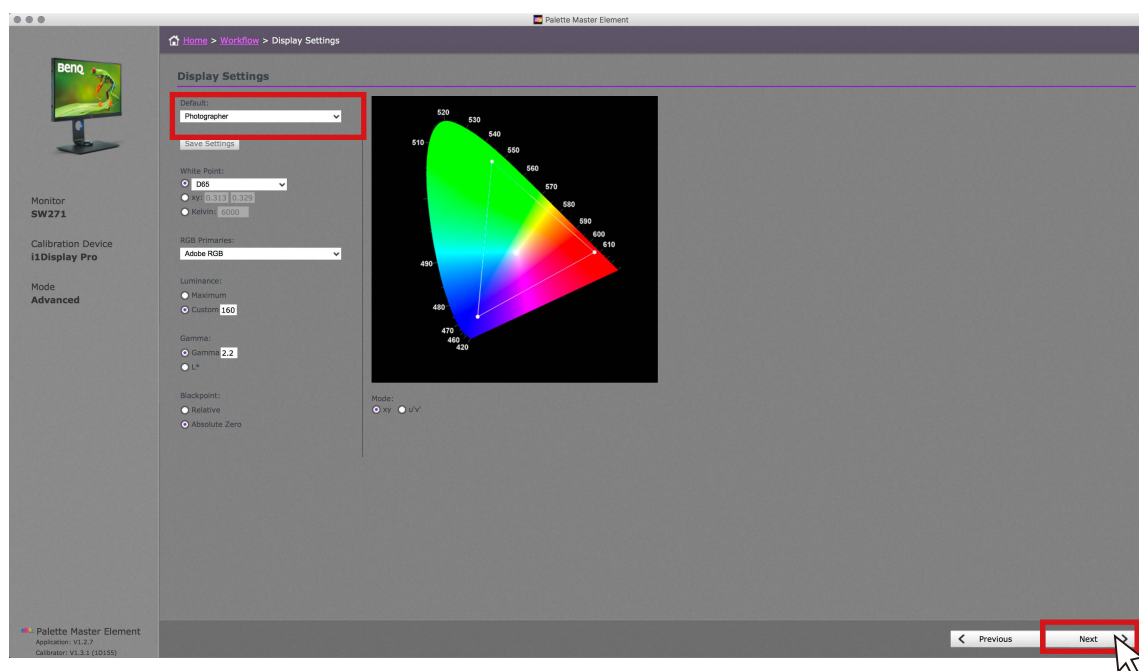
Palette Master Element

Home > Workflow > Display Settings

BenQ

Monitor
SW271

Calibration Device
i1Display Pro

Mode
Advanced

Display Settings

Default:
Photographer

Save Settings

White Point:
D65
xy: 0.313 0.329
Kelvin: 6000

RGB Primaries:
Adobe RGB

Luminance:
Maximum
Custom 160

Gamma:
Gamma 2.2
L*

Blackpoint:
Relative
Absolute Zero

520
530
510
540
550
560
570
580
590
600
610
490
480
470
460
420

Mode:
xy u'v'

Palette Master Element
Application: V1.2.7
Calibrator: V1.3.1 (10155)

Previous
Next